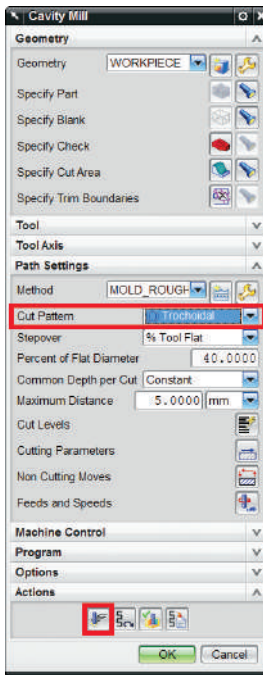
Cavity Mill

Geometry

Geometry WORKPIECE

Specify Part

Specify Blank

Specify Check

Specify Cut Area

Specify Trim Boundaries

Tool

Tool Axis

Path Settings

Method MOLD_ROUGH

Cut Pattern Trochoidal

Stepover % Tool Flat

Percent of Flat Diameter 40.0000

Common Depth per Cut Constant

Maximum Distance 5.0000 mm

Cut Levels

Cutting Parameters

Non Cutting Moves

Feeds and Speeds

Machine Control

Program

Options

Actions

OK Cancel